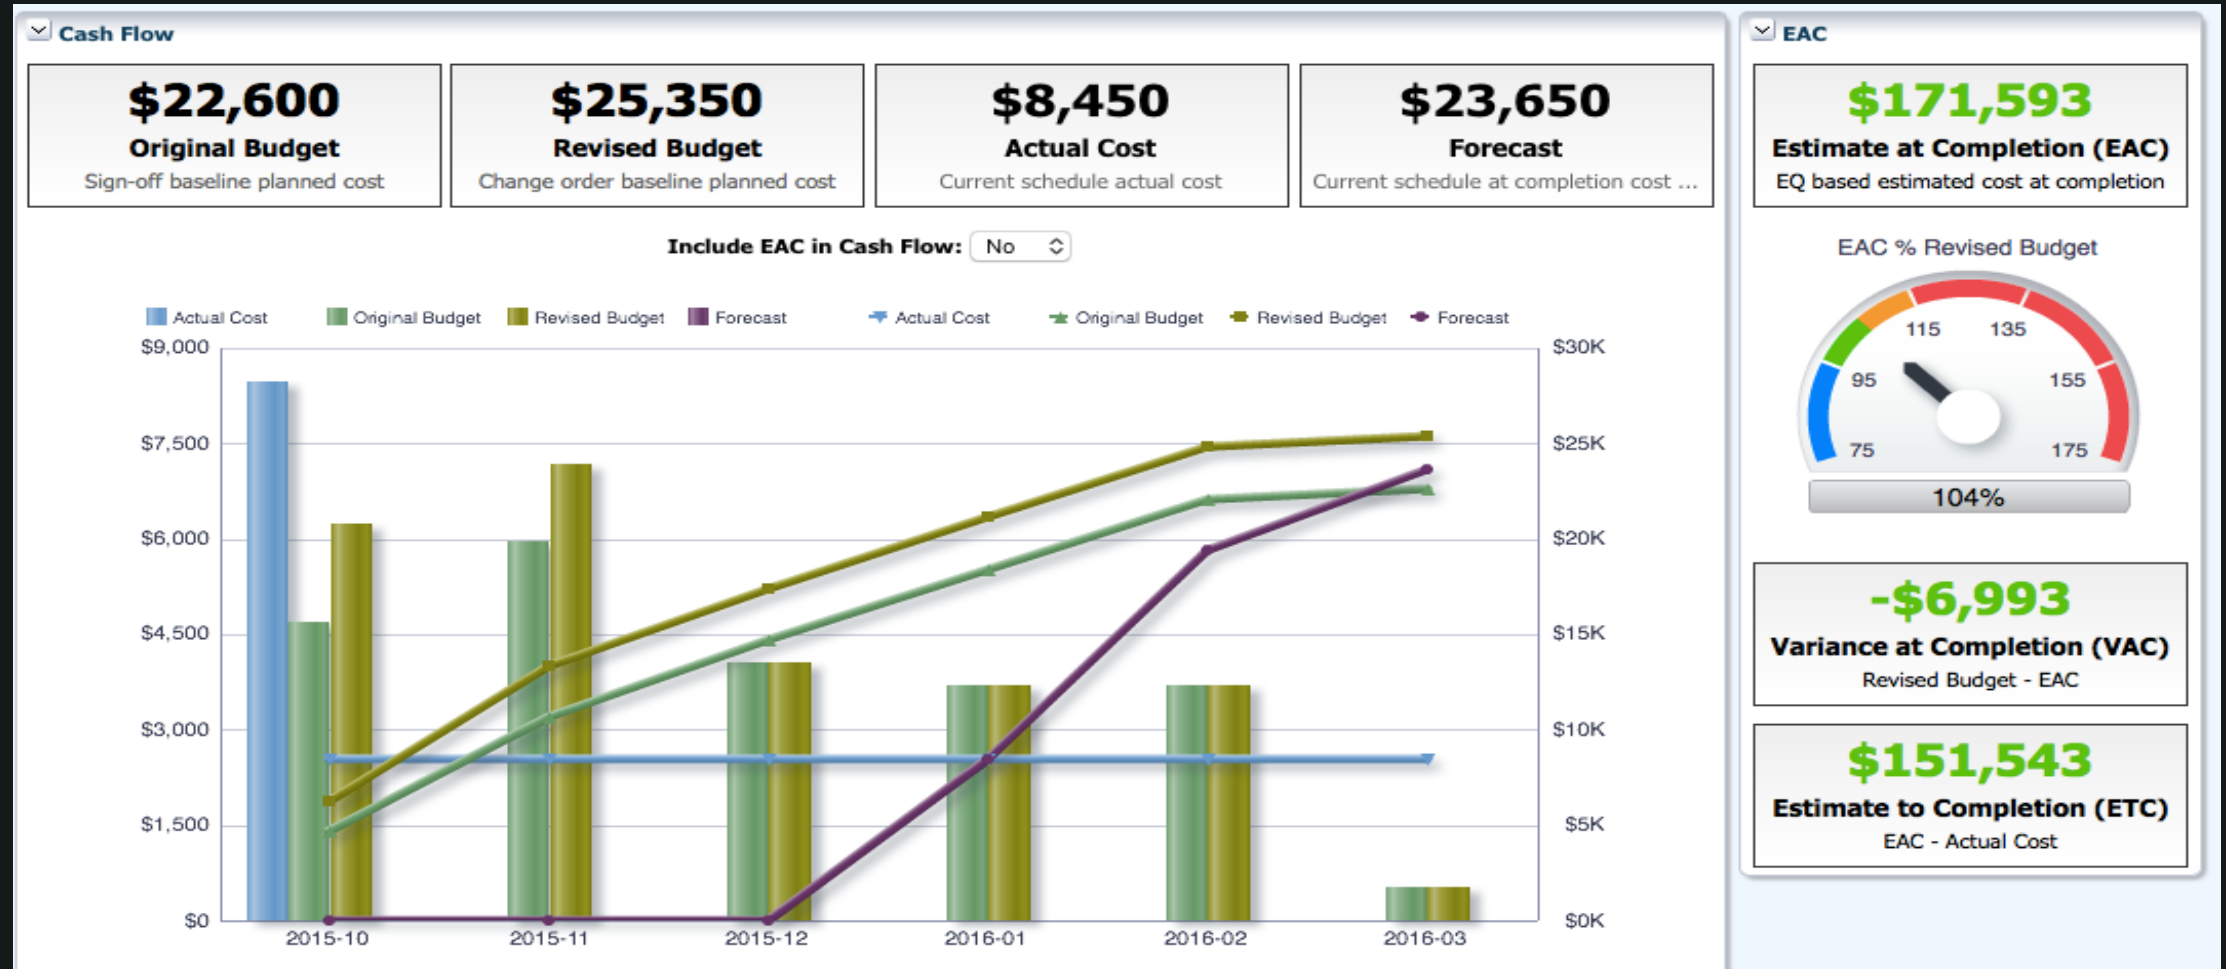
Cash Flow

$22,600
Original Budget
Sign-off baseline planned cost

$25,350
Revised Budget
Change order baseline planned cost

$8,450
Actual Cost
Current schedule actual cost

$23,650
Forecast
Current schedule at completion cost ...

Include EAC in Cash Flow: No

Actual Cost Original Budget Revised Budget Forecast Actual Cost Original Budget Revised Budget Forecast

$9,000
$7,500
$6,000
$4,500
$3,000
$1,500
$0

$30K
$25K
$20K
$15K
$10K
$5K
$0K

2015-10 2015-11 2015-12 2016-01 2016-02 2016-03

EAC

$171,593
Estimate at Completion (EAC)
EQ based estimated cost at completion

EAC % Revised Budget

75 95 115 135 155 175

104%

-$6,993
Variance at Completion (VAC)
Revised Budget - EAC

$151,543
Estimate to Completion (ETC)
EAC - Actual Cost